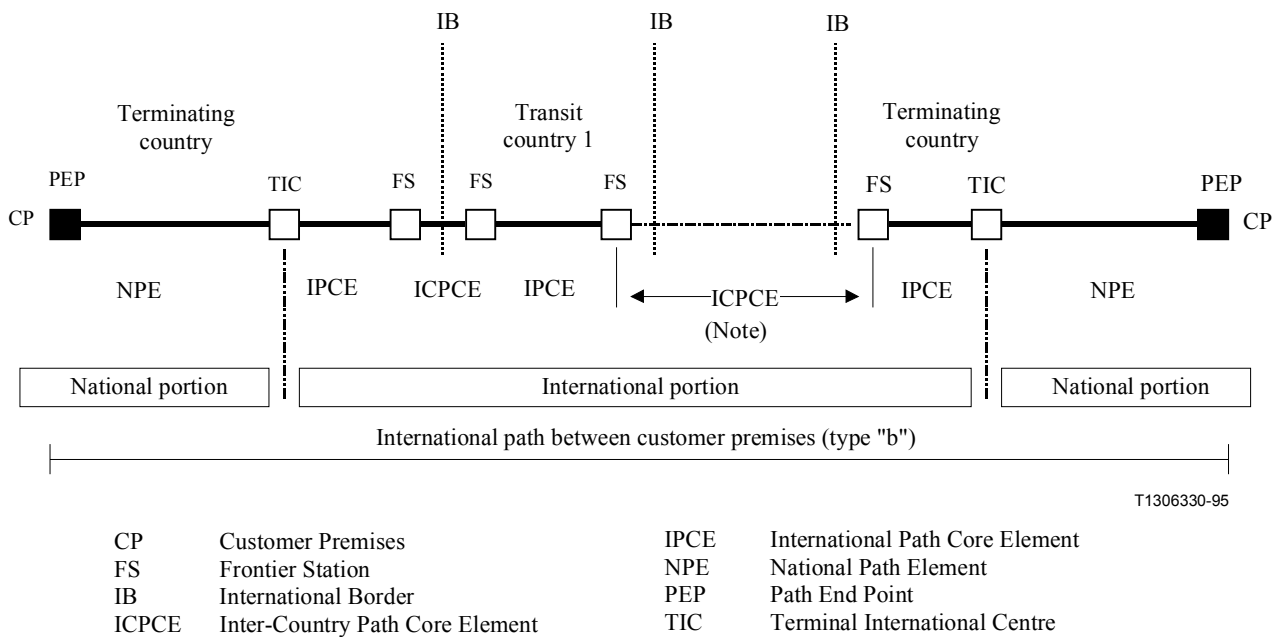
IB IB IB

Terminating country

Transit country 1

Terminating country

PEP TIC FS FS FS FS TIC PEP

CP CP

NPE IPCE ICPCE IPCE ICPCE (Note) IPCE NPE

National portion

International portion

National portion

International path between customer premises (type "b")

T1306330-95

CP Customer Premises
FS Frontier Station
IB International Border
ICPCE Inter-Country Path Core Element

IPCE International Path Core Element
NPE National Path Element
PEP Path End Point
TIC Terminal International Centre